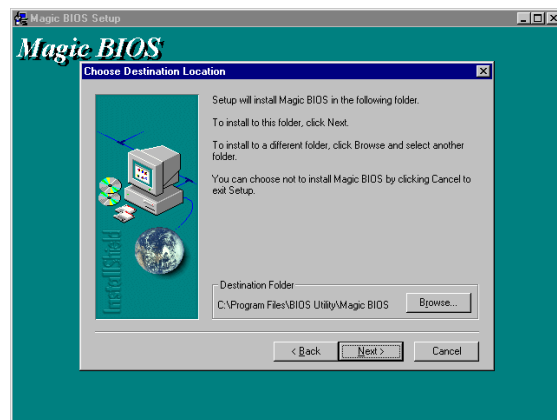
Magic BIOS Setup

Magic BIOS

Choose Destination Location

InstallShield

Setup will install Magic BIOS in the following folder.

To install to this folder, click Next.

To install to a different folder, click Browse and select another folder.

You can choose not to install Magic BIOS by clicking Cancel to exit Setup.

Destination Folder

C:\Program Files\BIOS Utility\Magic BIOS

Browse...

< Back

Next >

Cancel